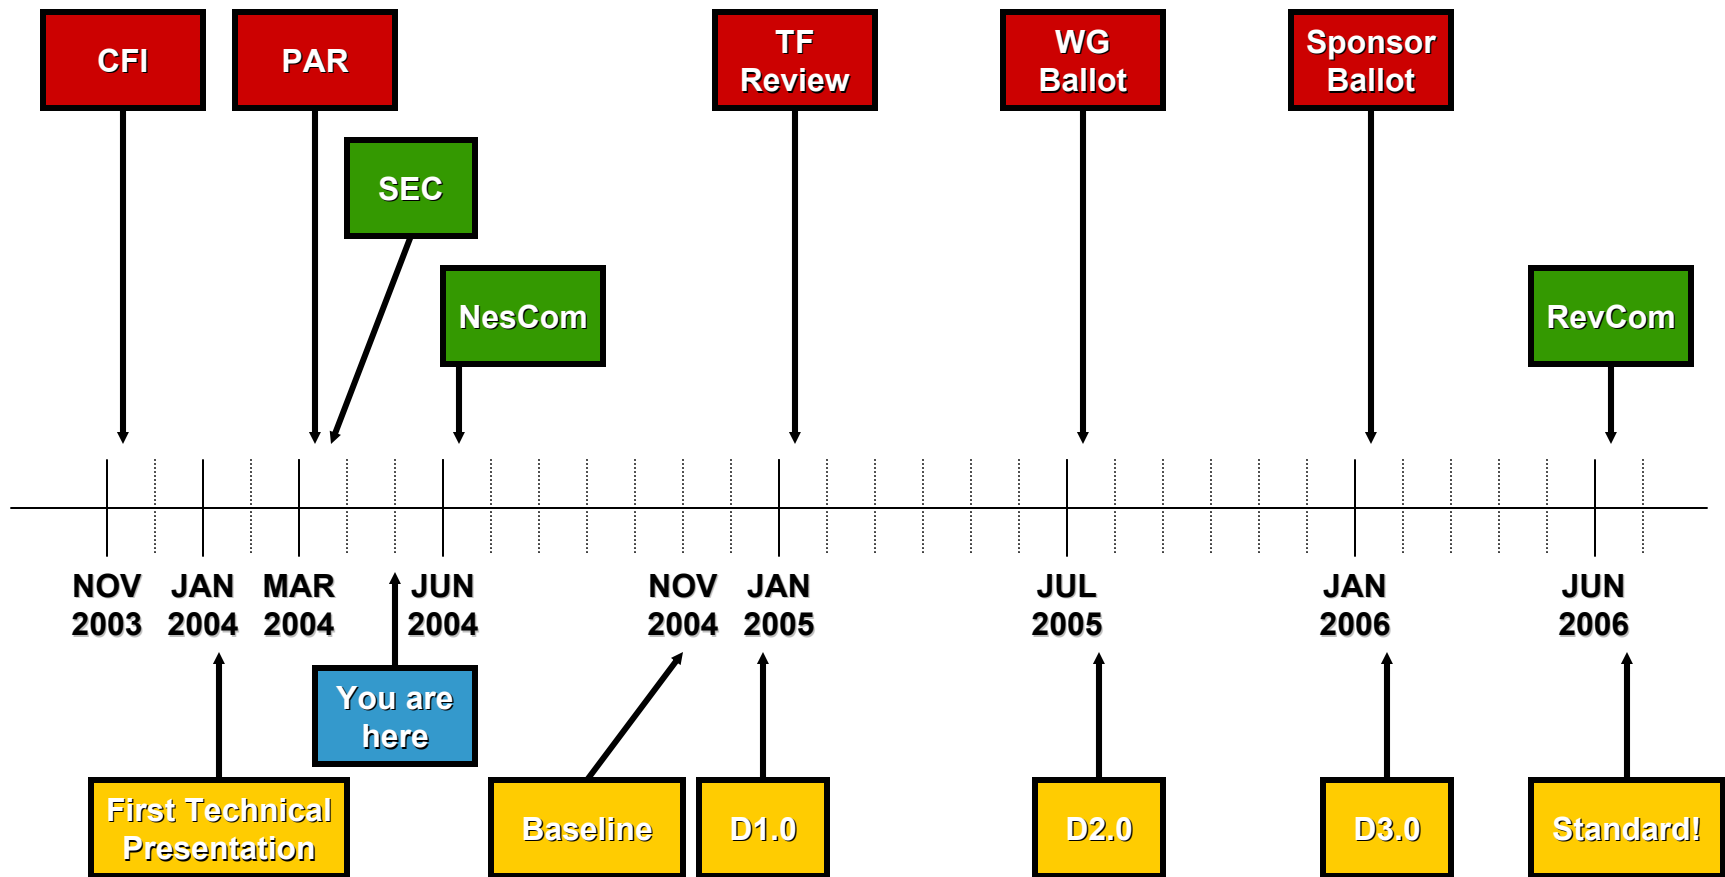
CFI

PAR

SEC

NesCom

TF Review

WG Ballot

Sponsor Ballot

RevCom

NOV 2003

JAN 2004

MAR 2004

JUN 2004

NOV 2004

JAN 2005

JUL 2005

JAN 2006

JUN 2006

You are here

First Technical Presentation

Baseline

D1.0

D2.0

D3.0

Standard!